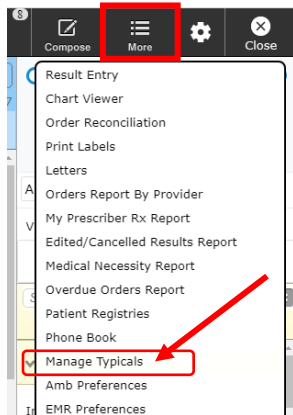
8

Compose

More

Close

Result Entry

Chart Viewer

Order Reconciliation

Print Labels

Letters

Orders Report By Provider

My Prescriber Rx Report

Edited/Cancelled Results Report

Medical Necessity Report

Overdue Orders Report

Patient Registries

Phone Book

Manage Typicals

Amb Preferences

EMR Preferences